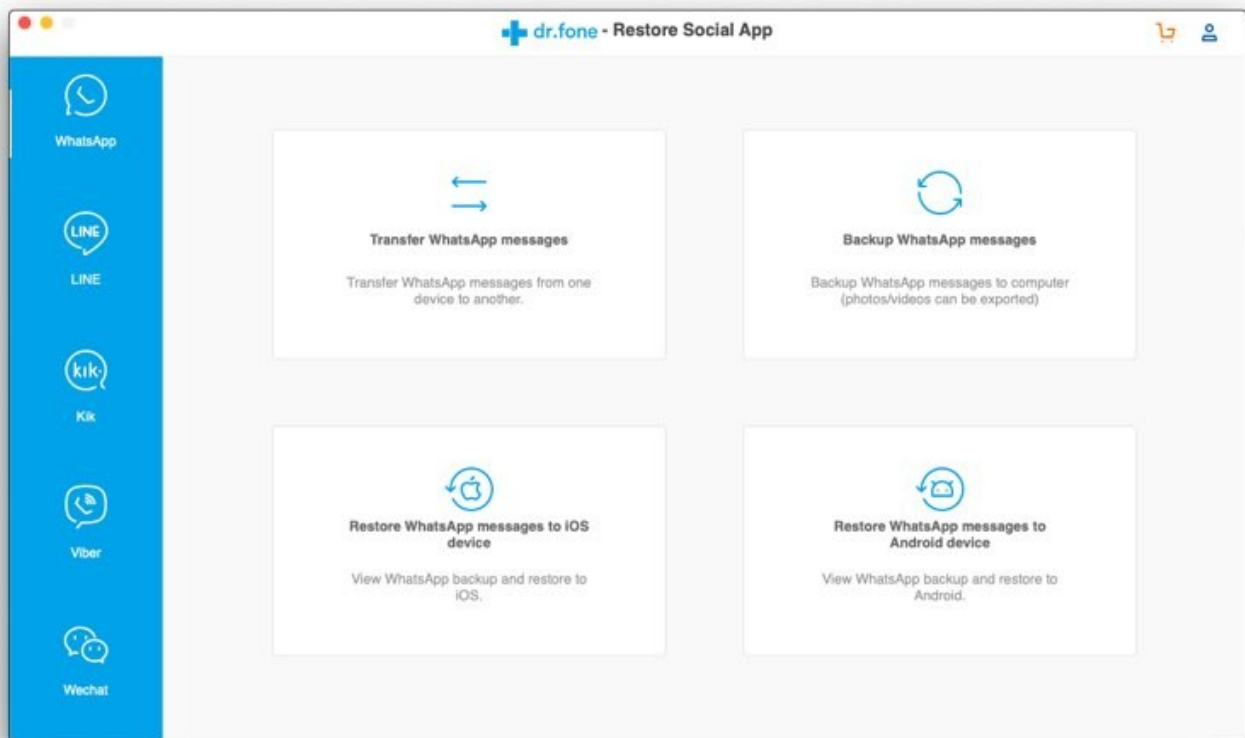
dr.fone - Restore Social App

WhatsApp

LINE

LINE

kik

Kik

Viber

Wechat

Transfer WhatsApp messages

Transfer WhatsApp messages from one device to another.

Backup WhatsApp messages

Backup WhatsApp messages to computer (photos/videos can be exported)

Restore WhatsApp messages to iOS device

View WhatsApp backup and restore to iOS.

Restore WhatsApp messages to Android device

View WhatsApp backup and restore to Android.